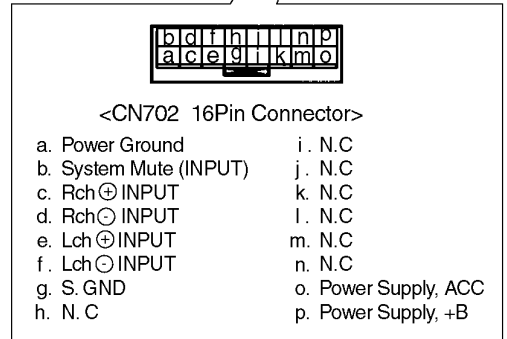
b d f h j l n p
a c e g i k m o

<CN702 16Pin Connector>

a. Power Ground
b. System Mute (INPUT)
c. Rch ⊕ INPUT
d. Rch ⊖ INPUT
e. Lch ⊕ INPUT
f . Lch ⊖ INPUT
g. S. GND
h. N. C

i . N.C
j . N.C
k. N.C
l . N.C
m. N.C
n. N.C
o. Power Supply, ACC
p. Power Supply, +B